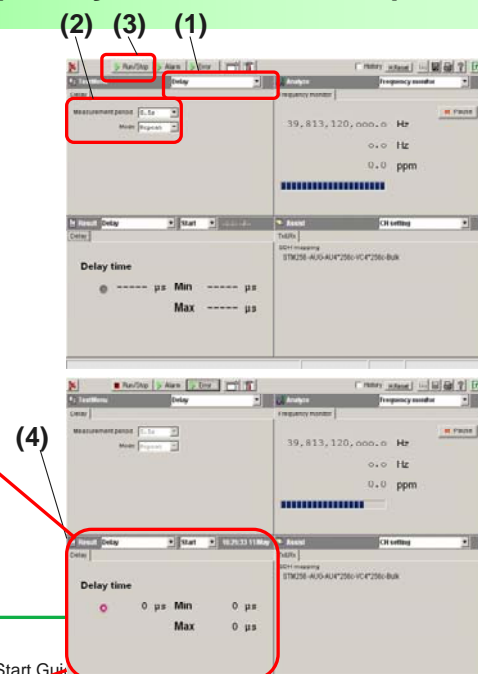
(2) (3) (1)

Run/Stop Alarm Error

History Reset

TestMenu Delay

Analyze Frequency monitor

Delay

Frequency monitor

Measurement period 0.5s

Mode Repeat

Pause

39,813,120,000.0 Hz

0.0 Hz

0.0 ppm

Result Delay Start

Assist CH setting

Delay

Tx&Rx

SDH mapping

STM256-AUG-AU4*256c-VC4*256c-Bulk

Delay time

----- μs Min ----- μs

Max ----- μs

Run/Stop Alarm Error

History Reset

TestMenu Delay

Analyze Frequency monitor

Delay

Frequency monitor

(4)

Measurement period 0.5s

Mode Repeat

Pause

39,813,120,000.0 Hz

0.0 Hz

0.0 ppm

Result Delay Start 16:25:33 11Mar

Assist CH setting

Delay

TxRx

SDH mapping

STM256-AUG-AU4*256c-VC4*256c-Bulk

Delay time

0 μs Min 0 μs

Max 0 μs

Start Gui